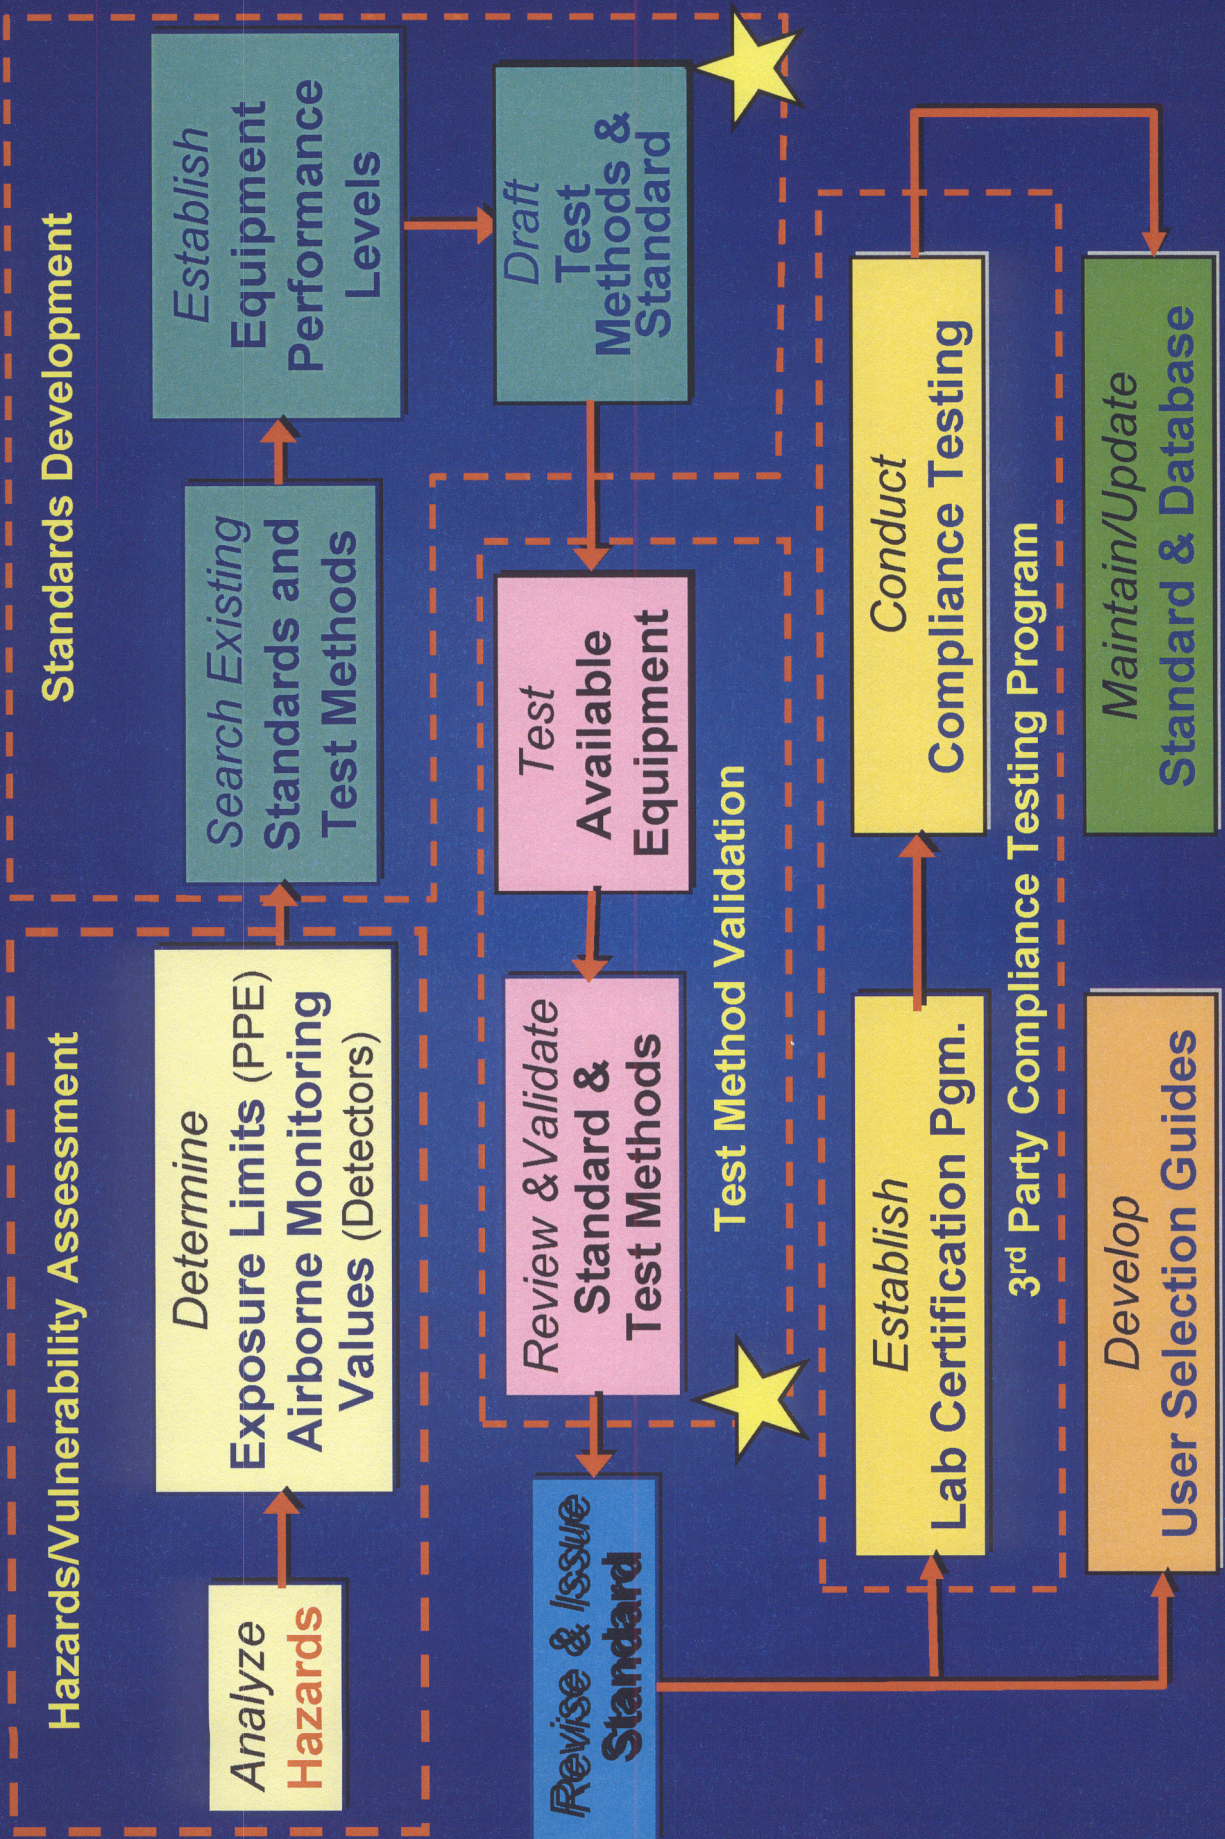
Hazards/Vulnerability Assessment

Analyze Hazards

Determine Exposure Limits (PPE) Airborne Monitoring Values (Detectors)

Standards Development

Search Existing Standards and Test Methods

Establish Equipment Performance Levels

Draft Test Methods & Standard

Test Method Validation

Test Available Equipment

Review & Validate Standard & Test Methods

Revise & Issue Standard

3rd Party Compliance Testing Program

Establish Lab Certification Pgm.

Conduct Compliance Testing

Maintain/Update Standard & Database

Develop User Selection Guides